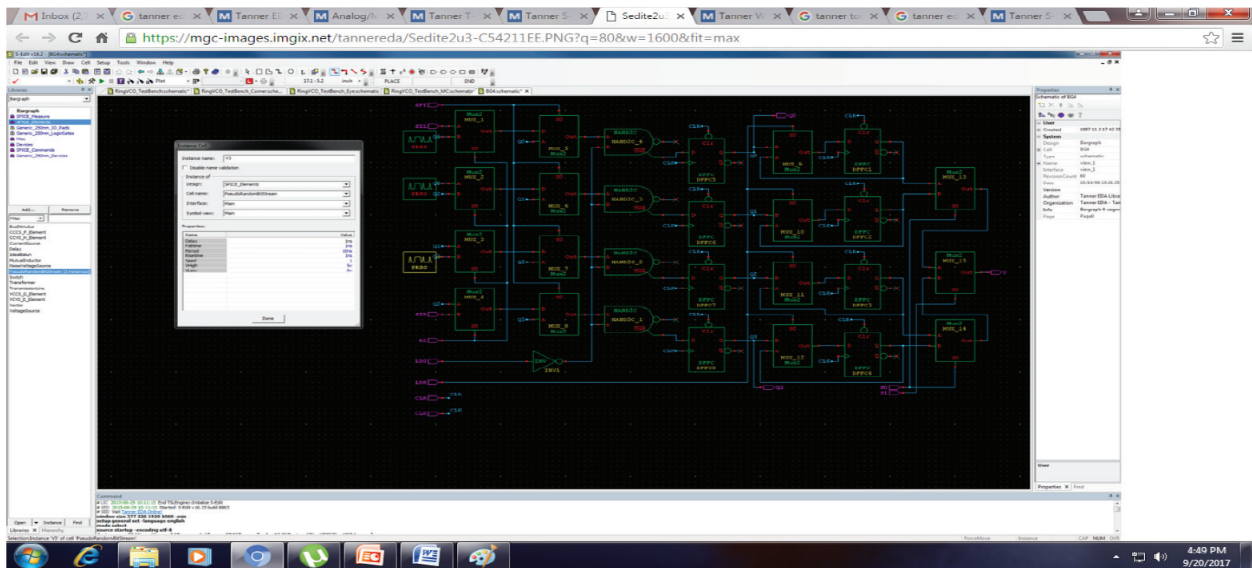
M Inbox (2 ×  G tanner ed ×  M Tanner Ed ×  M Analog/M ×  M Tanner T ×  M Tanner S ×  Sedite2u ×  M Tanner W ×  G tanner to ×  G tanner ed ×  M Tanner S ×

https://mgc-images.imgix.net/tannereda/Sedite2u3-C54211EE.PNG?q=80&w=1600&fit=max

File Edit View Draw Cell Setup Tools Window Help

Libraries

Bargraph

SPICE_Measure

Generic_250nm_IO_Pads

Generic_250nm_LogicGates

Devices

SPICE_Commands

Generic_250nm_Devices

Add... Remove

PseudoRandomBitStream

Switch

Transformer

VoltageSource

Instance Name: V3

Disable name validation

Instance of

Design: SPICE_Elements

Cell name: PseudoRandomBitStream

Interface: Main

Symbol view: Main

Properties

Done

MUX2_1 MUX2_2 MUX2_3 MUX2_4 MUX2_5 MUX2_6 MUX2_7 MUX2_8 MUX2_9 MUX2_10 MUX2_11 MUX2_12 MUX2_13 MUX2_14 MUX2_15

NAND2C_0 NAND2C_1 NAND2C_2 NAND2C_3

DFFC DFFC1 DFFC2 DFFC3 DFFC4 DFFC5 DFFC6 DFFC7 DFFC8

INV INV1

PRBS

Properties

Schematic of EGA

User

Created

System

Design Bargraph

Cell EGA

Type schematic

Name view_1

Interface view_1

Author Tanner EDA Library

Organization Tanner EDA - Tan

Page Page0

Command

Open Instance Find

Libraries Hierarchy

Properties Find

Selection:Instance 'V3' of cell 'PseudoRandomBitStream'

CAP NUM OVR

4:49 PM
9/20/2017